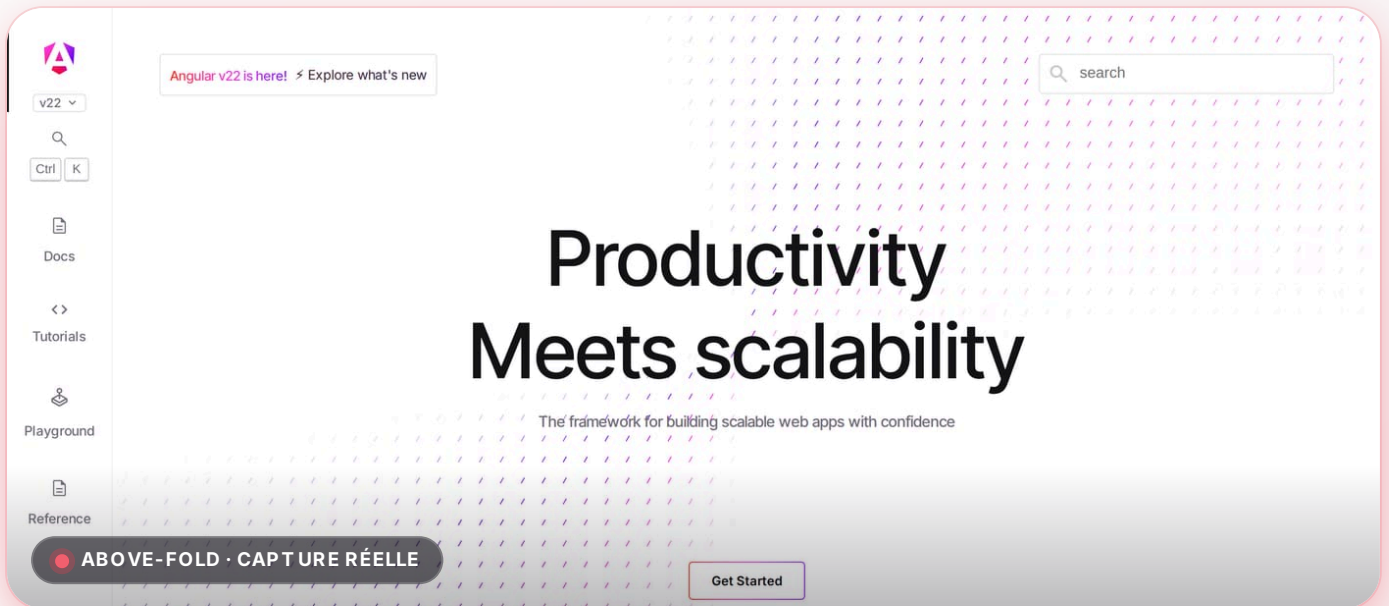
v22

Ctrl K

Docs

Tutorials

Playground

Reference

Angular v22 is here! ⚡ Explore what's new

search

Productivity
Meets scalability

The framework for building scalable web apps with confidence

Get Started

ABOVE-FOLD · CAPTURE RÉELLE